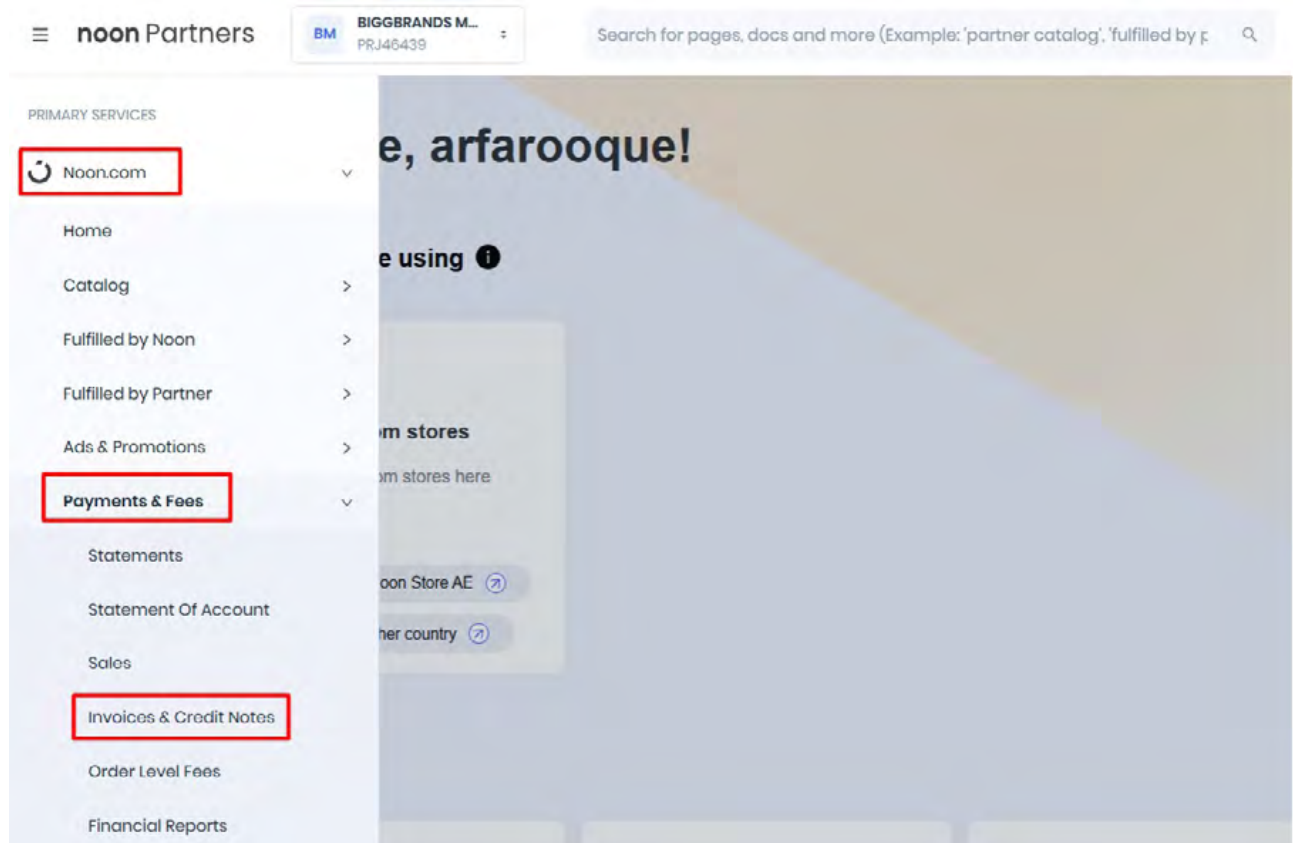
≡ noon Partners

BM BIGGBRANDS M...
PRJ46439

Search for pages, docs and more (Example: 'partner catalog', 'fulfilled by p

PRIMARY SERVICES

Noon.com

Home

Catalog

Fulfilled by Noon

Fulfilled by Partner

Ads & Promotions

Payments & Fees

Statements

Statement Of Account

Sales

Invoices & Credit Notes

Order Level Fees

Financial Reports

e, arfarooque!

e using

om stores

om stores here

oon Store AE

her country